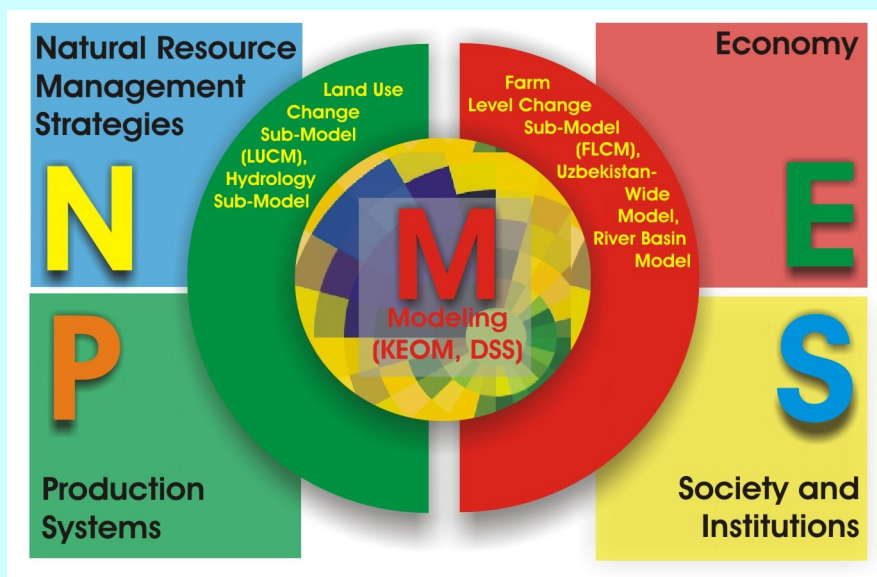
Natural Resource Management Strategies

N

Economy

E

Land Use Change Sub-Model (LUCM), Hydrology Sub-Model

Farm Level Change Sub-Model (FLCM), Uzbekistan-Wide Model, River Basin Model

M

Modeling (KEOM, DSS)

P

S

Production Systems

Society and Institutions